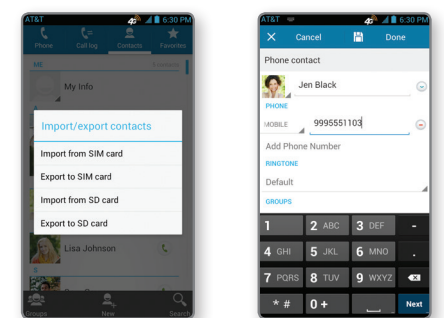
AT&T 4G 6:30 PM
Phone Call log Contacts Favorites
ME
My Info
Import/export contacts
Import from SIM card
Export to SIM card
Import from SD card
Export to SD card
Lisa Johnson
Groups New Search

AT&T 4G 6:30 PM
Cancel Done
Phone contact
Jen Black
PHONE
MOBILE 9995551103
Add Phone Number
RINGTONE
Default
GROUPS
1 2 ABC 3 DEF -
4 GHI 5 JKL 6 MNO .
7 PQRS 8 TUV 9 WXYZ
* # 0 + Next